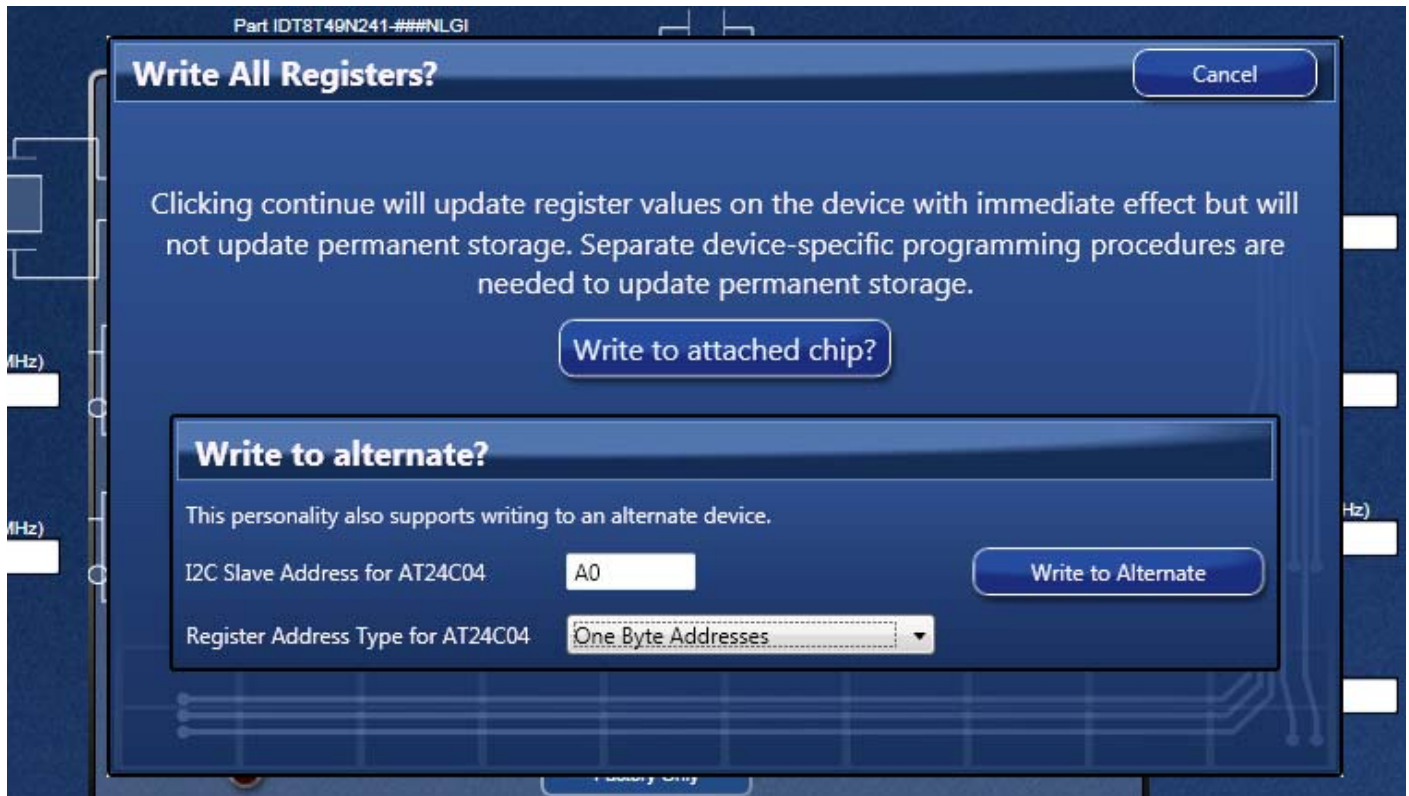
Part IDT8T49N241-###NLGI

Write All Registers?

Cancel

Clicking continue will update register values on the device with immediate effect but will not update permanent storage. Separate device-specific programming procedures are needed to update permanent storage.

Write to attached chip?

MHz)

MHz)

Hz)

Write to alternate?

This personality also supports writing to an alternate device.

I2C Slave Address for AT24C04

A0

Write to Alternate

Register Address Type for AT24C04

One Byte Addresses

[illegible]